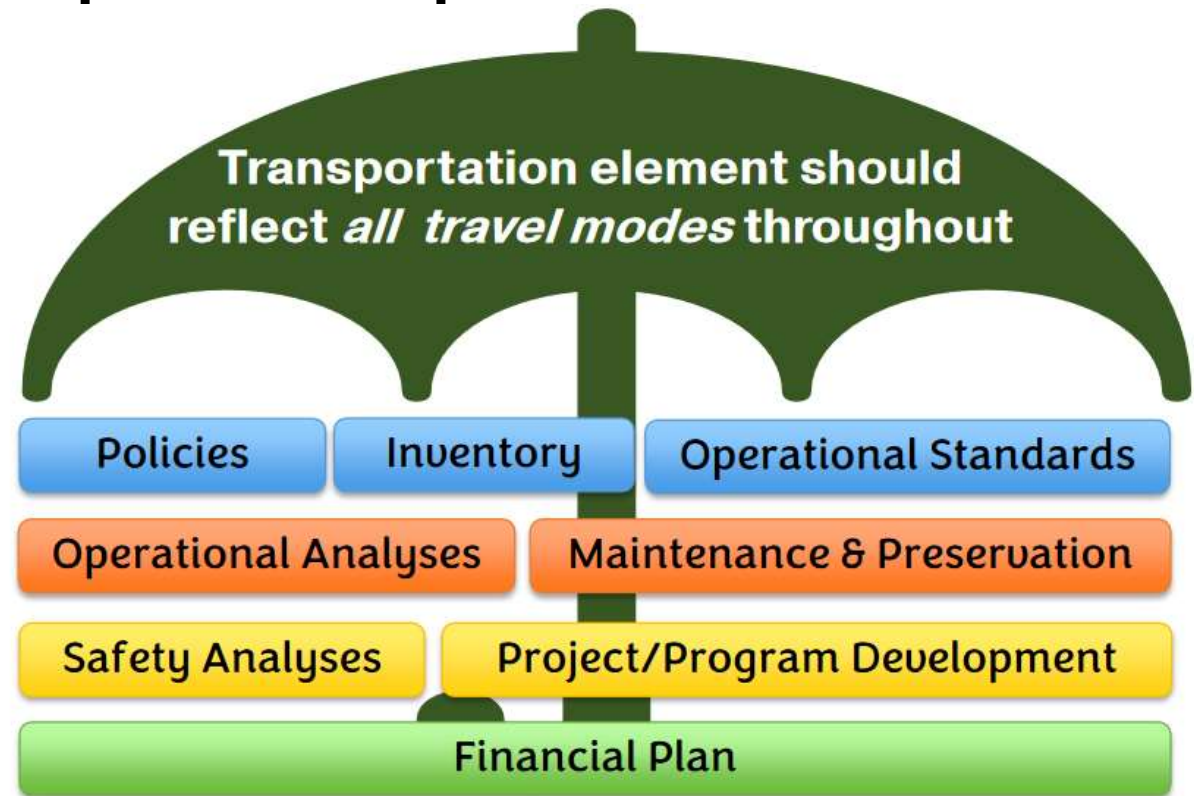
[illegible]

Transportation element should reflect *all travel modes* throughout

Policies

Inventory

Operational Standards

Operational Analyses

Maintenance & Preservation

Safety Analyses

Project/Program Development

Financial Plan